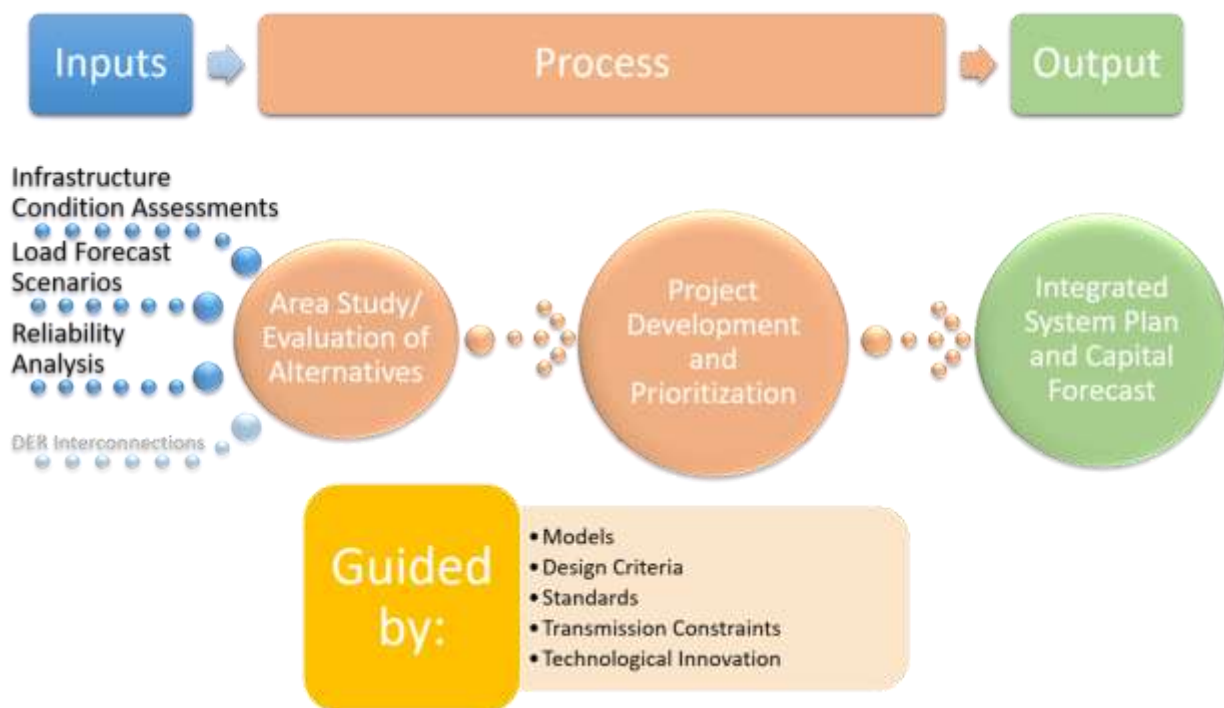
Inputs

Process

Output

Infrastructure Condition Assessments

Load Forecast Scenarios

Reliability Analysis

DER Interconnections

Area Study/ Evaluation of Alternatives

Project Development and Prioritization

Integrated System Plan and Capital Forecast

Guided by:

• Models
• Design Criteria
• Standards
• Transmission Constraints
• Technological Innovation